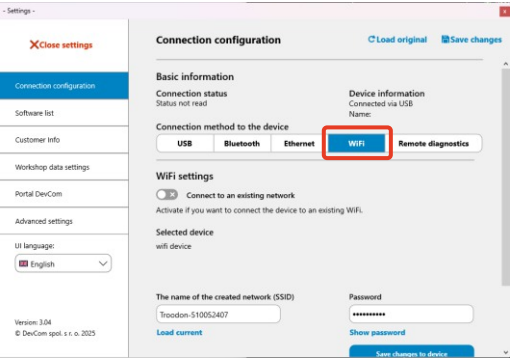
- Settings -

Close settings

Connection configuration

Software list

Customer info

Workshop data settings

Portal DevCom

Advanced settings

UI language:

English

Version: 3.04
© DevCom spol. s r. o. 2025

Connection configuration

Load original

Save changes

Basic information

Connection status
Status not read

Device information
Connected via USB
Name:

Connection method to the device

USB | Bluetooth | Ethernet | WiFi | Remote diagnostics

WiFi settings

Connect to an existing network

Activate if you want to connect the device to an existing WiFi.

Selected device
wifi device

The name of the created network (SSID)

Troodon-S10052407

Load current

Password

••••••••••

Show password

Save changes to device